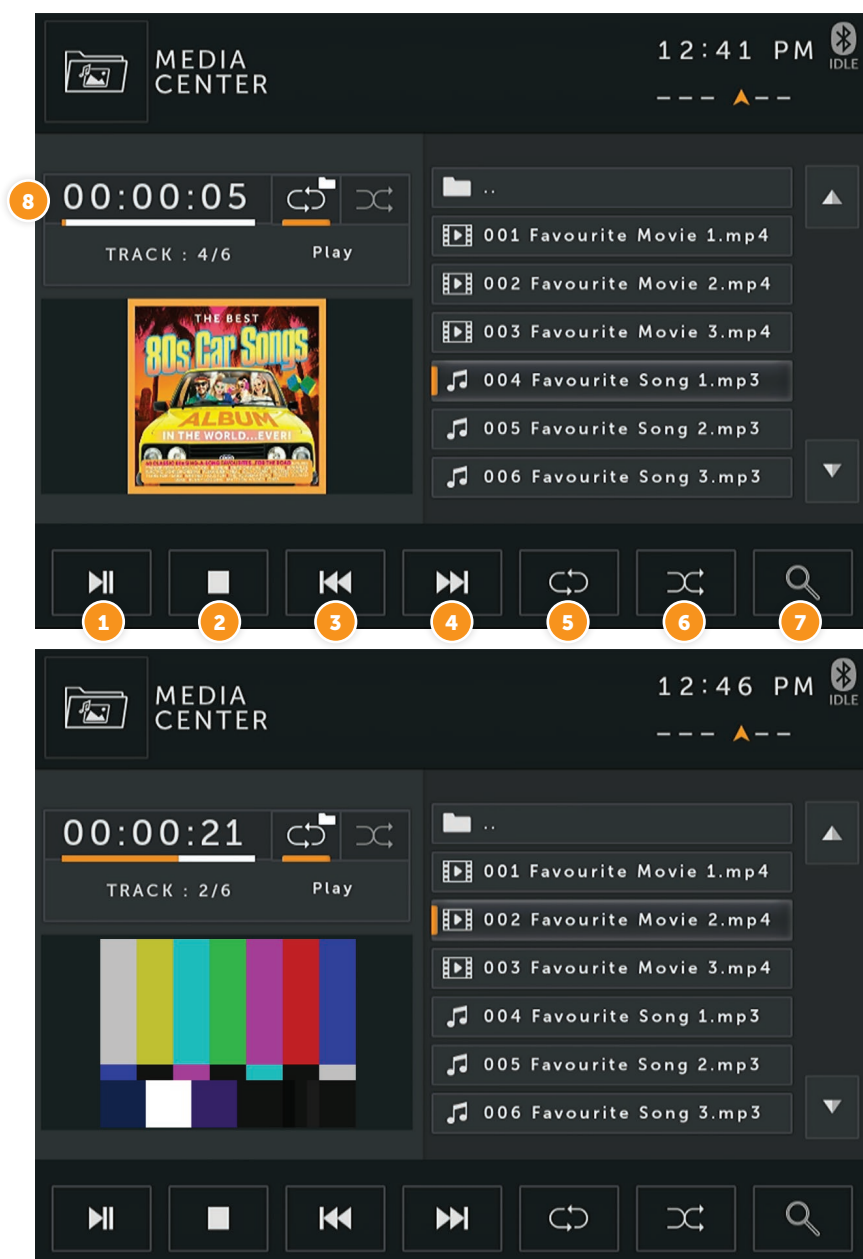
MEDIA CENTER

12:41 PM

IDLE

8

00:00:05

TRACK : 4/6

Play

THE BEST
80s Car Songs
ALBUM
IN THE WORLD...EVER!

..

001 Favourite Movie 1.mp4

002 Favourite Movie 2.mp4

003 Favourite Movie 3.mp4

004 Favourite Song 1.mp3

005 Favourite Song 2.mp3

006 Favourite Song 3.mp3

1 2 3 4 5 6 7

MEDIA CENTER

12:46 PM

IDLE

00:00:21

TRACK : 2/6

Play

..

001 Favourite Movie 1.mp4

002 Favourite Movie 2.mp4

003 Favourite Movie 3.mp4

004 Favourite Song 1.mp3

005 Favourite Song 2.mp3

006 Favourite Song 3.mp3